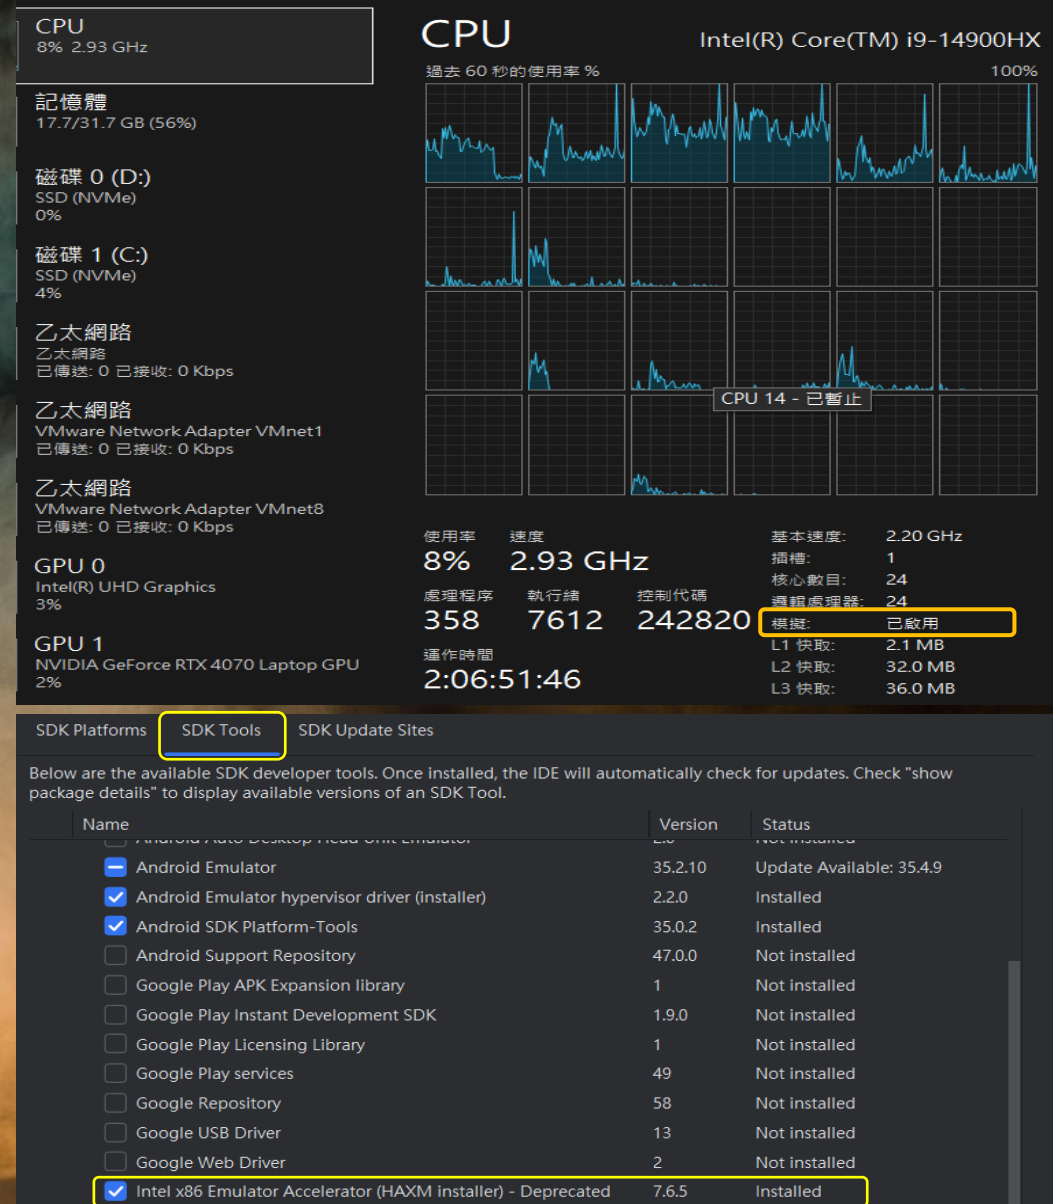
CPU
8% 2.93 GHz

記憶體
17.7/31.7 GB (56%)

磁碟 0 (D:)
SSD (NVMe)
0%

磁碟 1 (C:)
SSD (NVMe)
4%

乙太網路
乙太網路
已傳送: 0 已接收: 0 Kbps

乙太網路
VMware Network Adapter VMnet1
已傳送: 0 已接收: 0 Kbps

乙太網路
VMware Network Adapter VMnet8
已傳送: 0 已接收: 0 Kbps

GPU 0
Intel(R) UHD Graphics
3%

GPU 1
NVIDIA GeForce RTX 4070 Laptop GPU
2%

CPU
Intel(R) Core(TM) i9-14900HX

過去 60 秒的使用率 %
100%

CPU 14 - 已暫止

使用率
8%
速度
2.93 GHz
處理程序
358
執行緒
7612
控制代碼
242820
運作時間
2:06:51:46

| | |
|---|---|
| 基本速度: | 2.20 GHz |
| 插槽: | 1 |
| 核心數目: | 24 |
| 邏輯處理器: | 24 |
| 模擬: | 已啟用 |
| L1 快取: | 2.1 MB |
| L2 快取: | 32.0 MB |
| L3 快取: | 36.0 MB |

SDK Platforms SDK Tools SDK Update Sites

Below are the available SDK developer tools. Once installed, the IDE will automatically check for updates. Check "show package details" to display available versions of an SDK Tool.

| Name | Version | Status |
|---|---|---|
| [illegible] | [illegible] | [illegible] |
| Android Emulator | 35.2.10 | Update Available: 35.4.9 |
| Android Emulator hypervisor driver (installer) | 2.2.0 | Installed |
| Android SDK Platform-Tools | 35.0.2 | Installed |
| Android Support Repository | 47.0.0 | Not installed |
| Google Play APK Expansion library | 1 | Not installed |
| Google Play Instant Development SDK | 1.9.0 | Not installed |
| Google Play Licensing Library | 1 | Not installed |
| Google Play services | 49 | Not installed |
| Google Repository | 58 | Not installed |
| Google USB Driver | 13 | Not installed |
| Google Web Driver | 2 | Not installed |
| Intel x86 Emulator Accelerator (HAXM installer) - Deprecated | 7.6.5 | Installed |